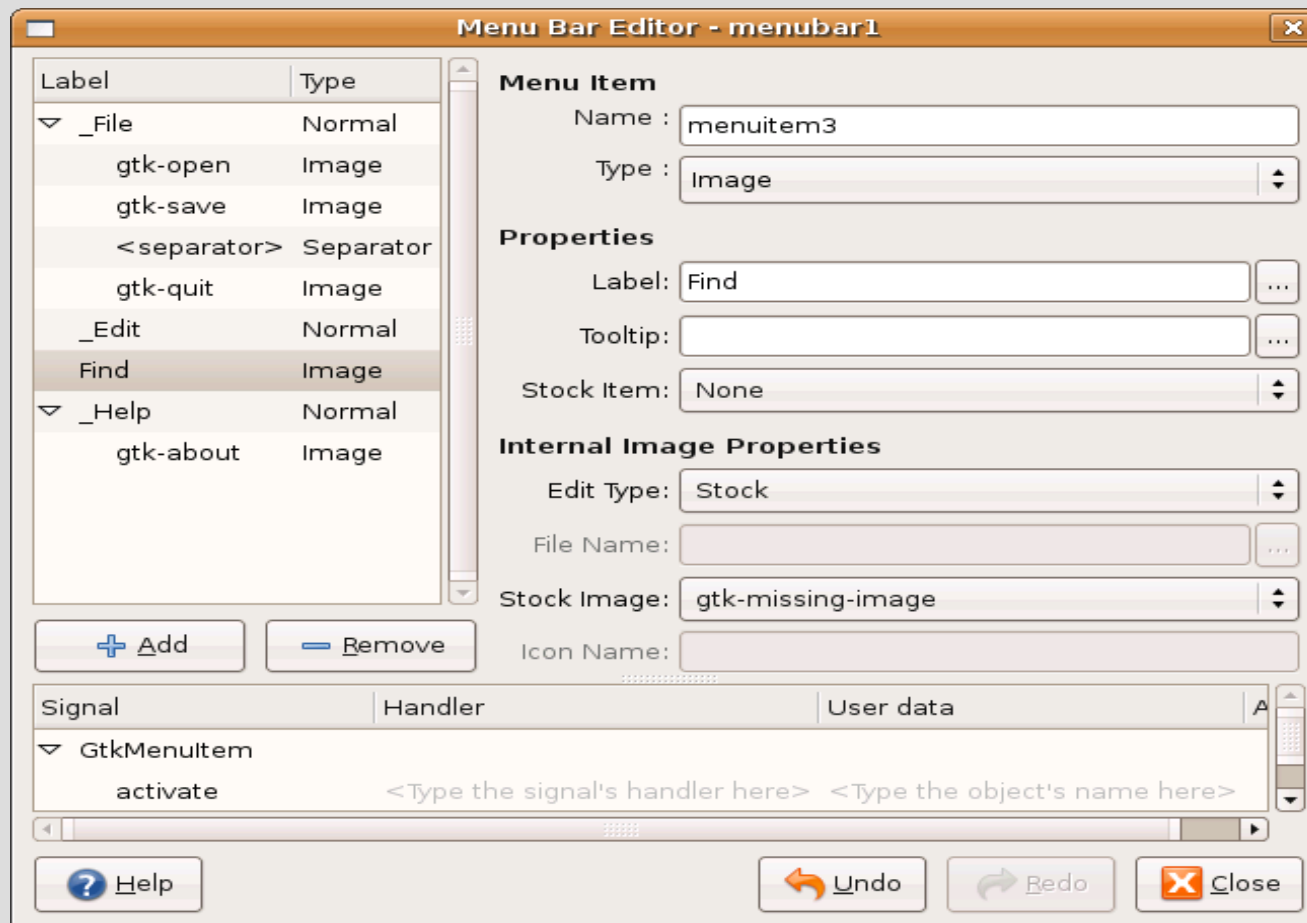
Menu Bar Editor - menubar1

| Label | Type |
|---|---|
| _File | Normal |
| gtk-open | Image |
| gtk-save | Image |
| <separator> | Separator |
| gtk-quit | Image |
| _Edit | Normal |
| Find | Image |
| _Help | Normal |
| gtk-about | Image |

Add
Remove

Menu Item
Name : menuitem3
Type : Image

Properties
Label: Find ...
Tooltip: ...
Stock Item: None

Internal Image Properties
Edit Type: Stock
File Name: ...
Stock Image: gtk-missing-image
Icon Name:

| Signal | Handler | User data | A |
|---|---|---|---|
| GtkMenuItem | | | |
| activate | <Type the signal's handler here> | <Type the object's name here> | |

Help
Undo
Redo
Close